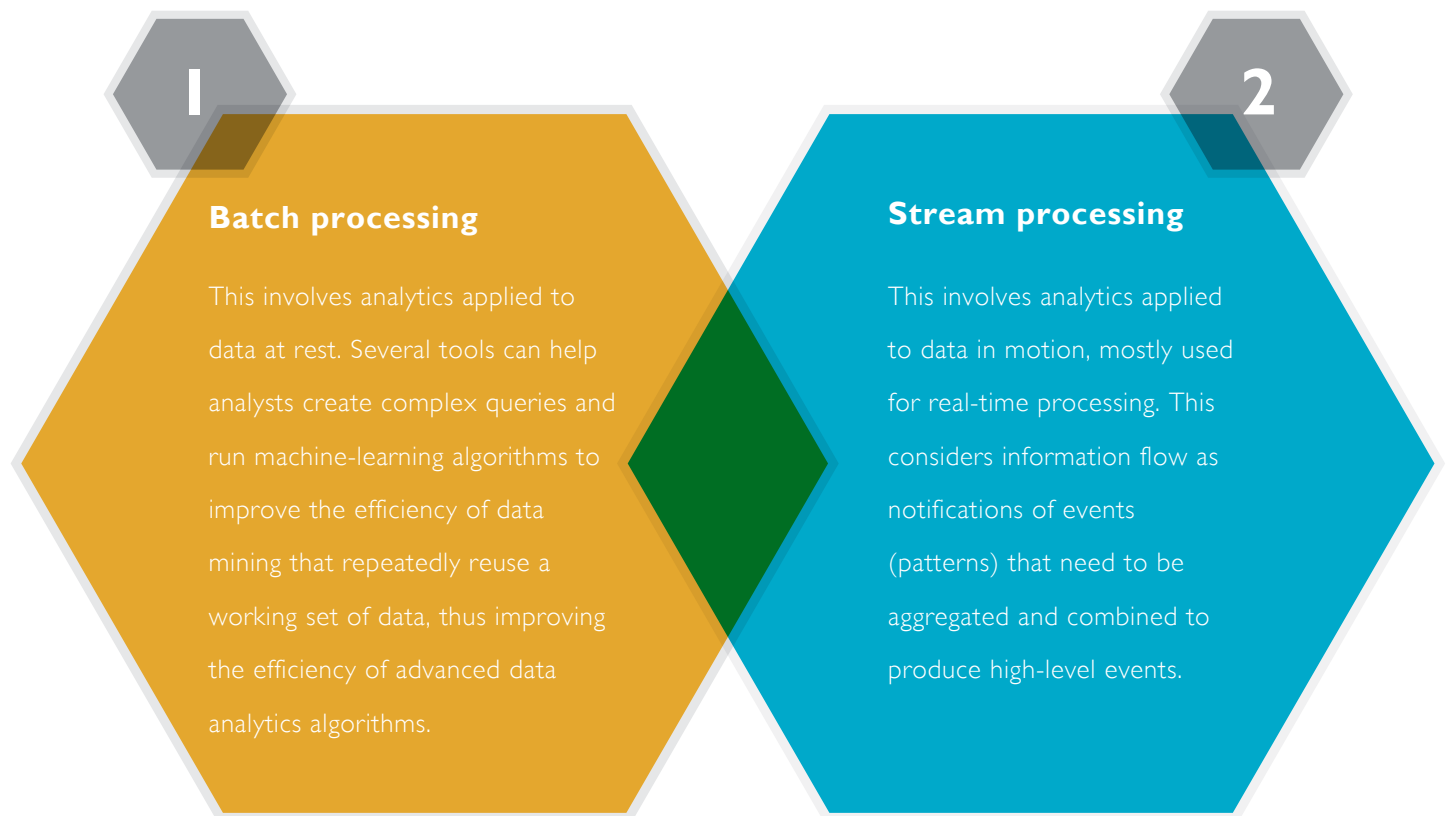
1

Batch processing

This involves analytics applied to data at rest. Several tools can help analysts create complex queries and run machine-learning algorithms to improve the efficiency of data mining that repeatedly reuse a working set of data, thus improving the efficiency of advanced data analytics algorithms.

2

Stream processing

This involves analytics applied to data in motion, mostly used for real-time processing. This considers information flow as notifications of events (patterns) that need to be aggregated and combined to produce high-level events.